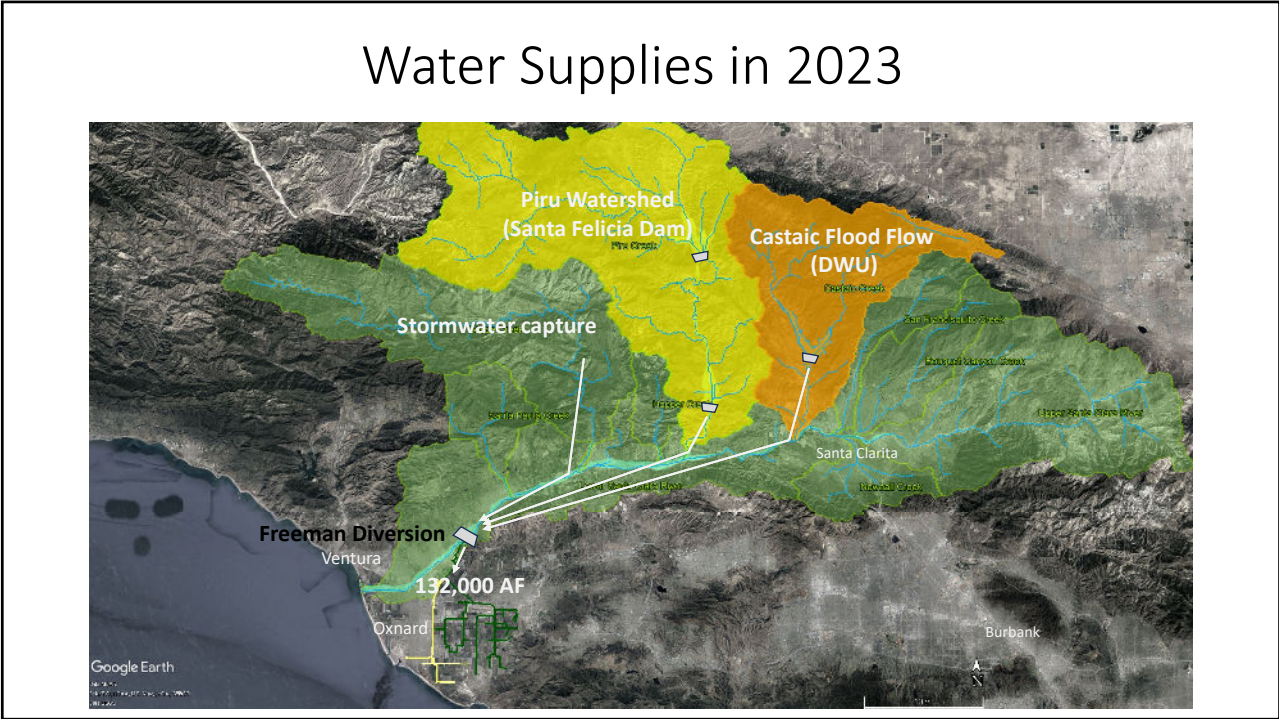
Water Supplies in 2023

Piru Watershed
(Santa Felicia Dam)

Piru Creek

Castaic Flood Flow
(DWU)

Castaic Creek

Stormwater capture

Santa Clarita

Freeman Diversion

Ventura

132,000 AF

Oxnard

Burbank

Google Earth